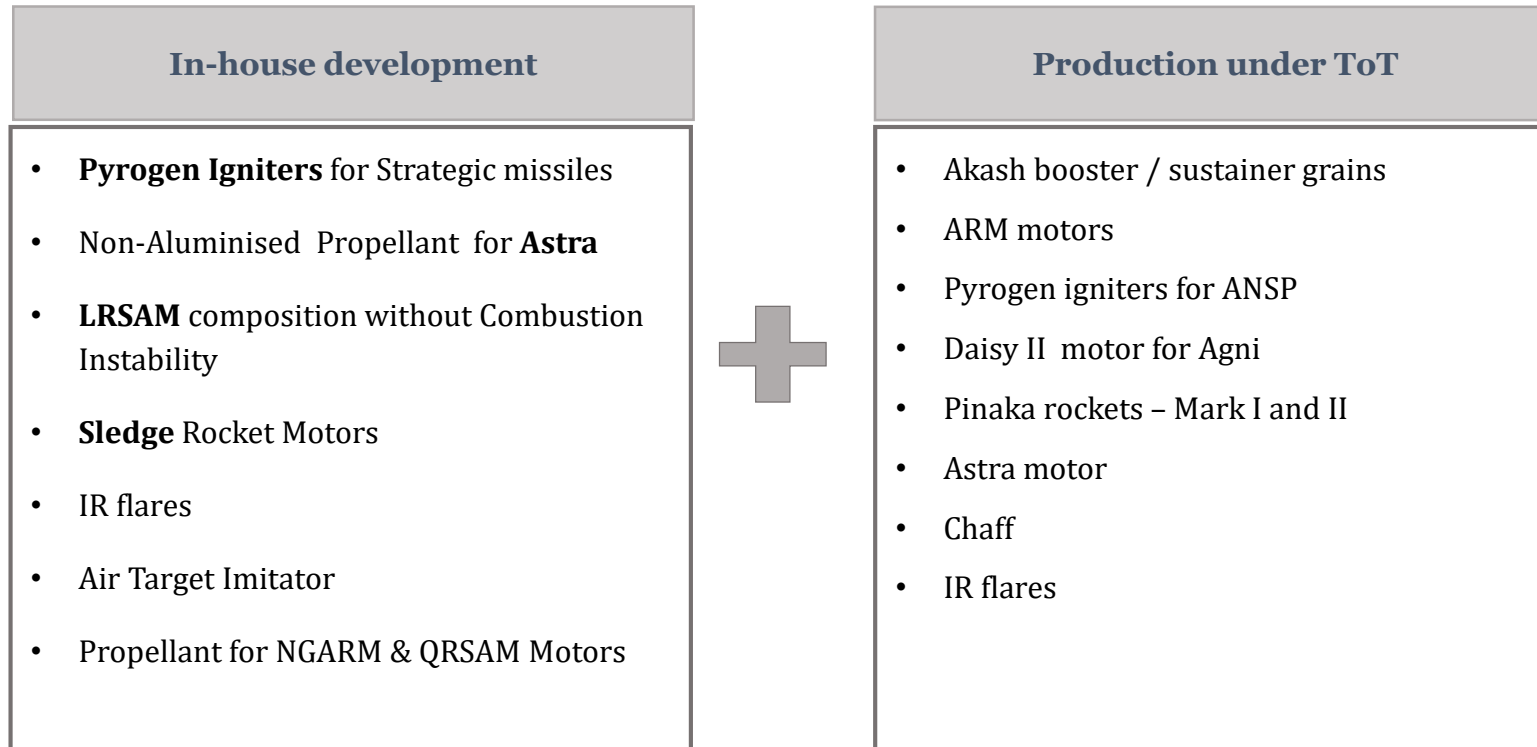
In-house development

- **Pyrogen Igniters** for Strategic missiles
- Non-Aluminised Propellant for **Astra**
- **LRSAM** composition without Combustion Instability
- **Sledge** Rocket Motors
- IR flares
- Air Target Imitator
- Propellant for NGARM & QRSAM Motors

Production under ToT

- Akash booster / sustainer grains
- ARM motors
- Pyrogen igniters for ANSP
- Daisy II motor for Agni
- Pinaka rockets – Mark I and II
- Astra motor
- Chaff
- IR flares